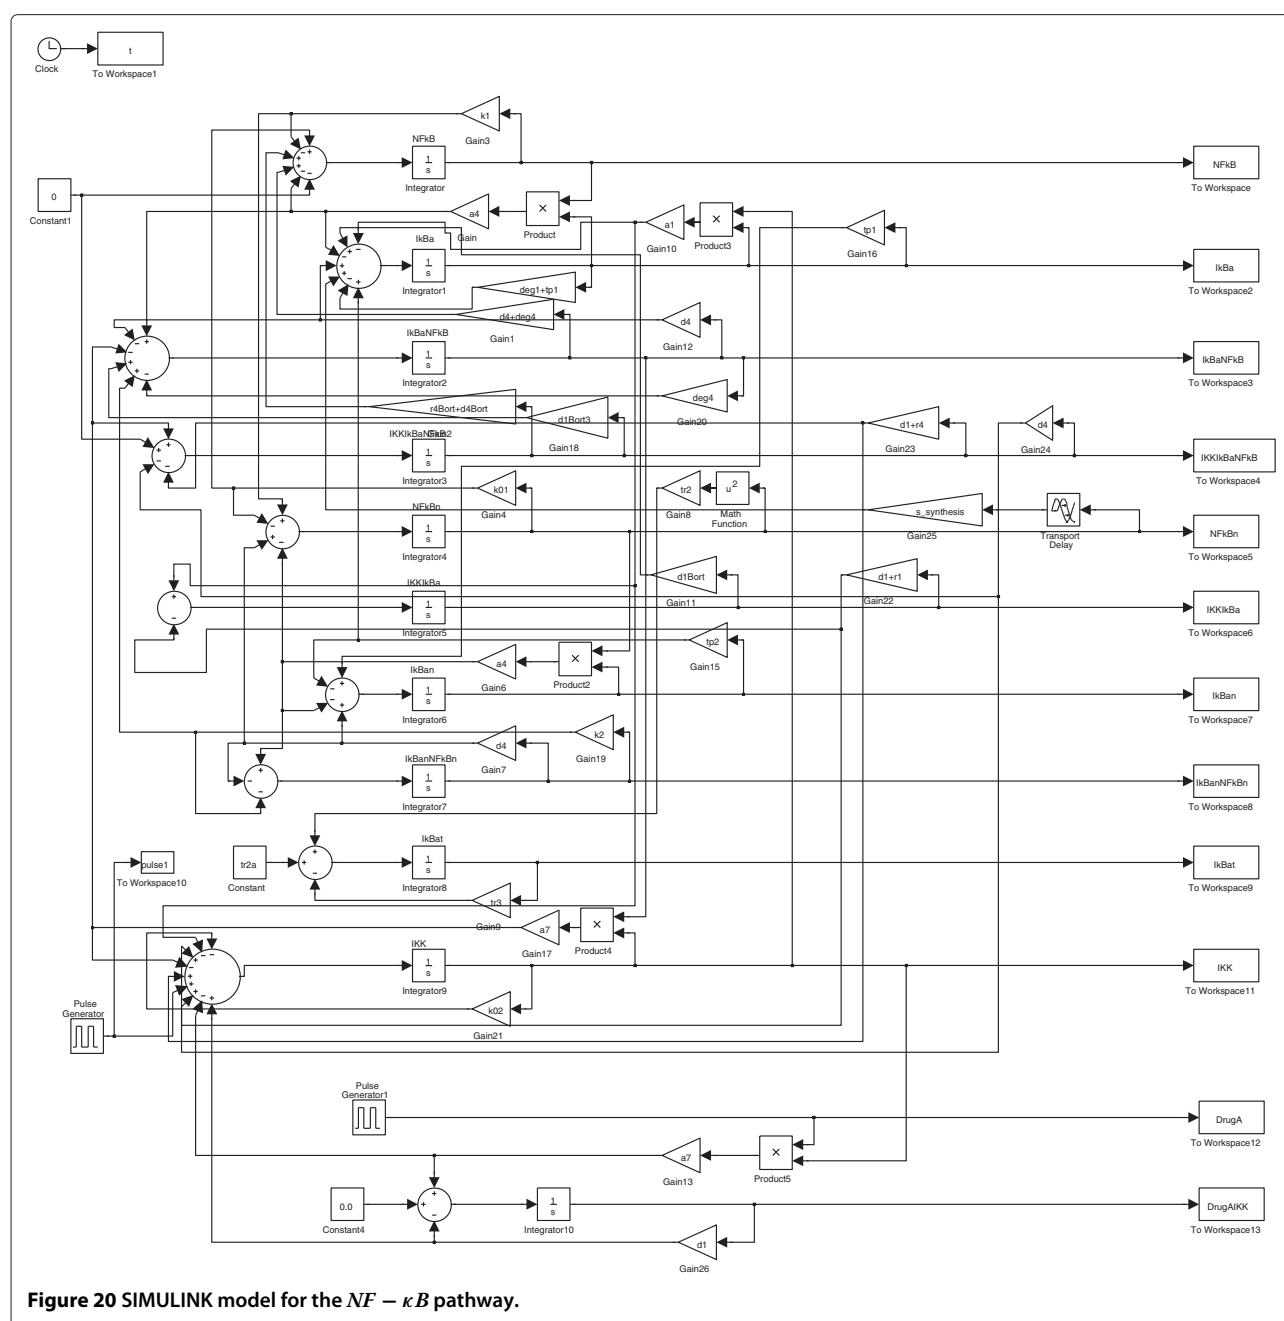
Clock

t

To Workspace1

k1

Gain3

NFkB

$\frac{1}{s}$

Integrator

NFkB

To Workspace

0

Constant1

a4

Gain

×

Product

a1

Gain10

×

Product3

tp1

Gain16

IkBa

$\frac{1}{s}$

Integrator1

IkBa

To Workspace2

deg1+tp1

d4+deg4

Gain1

d4

Gain12

IkBaNFkB

$\frac{1}{s}$

Integrator2

IkBaNFkB

To Workspace3

deg4

Gain20

r4Bort+d4Bort

d1Bort3

Gain18

d1+r4

Gain23

d4

Gain24

IKKIkBaNFkB

$\frac{1}{s}$

Integrator3

IKKIkBaNFkB

To Workspace4

k01

Gain4

tr2

Gain8

$u^2$

Math Function

NFkBn

$\frac{1}{s}$

Integrator4

s_synthesis

Gain25

Transport Delay

NFkBn

To Workspace5

d1Bort

Gain11

d1+r1

Gain22

IKKIkBa

$\frac{1}{s}$

Integrator5

IKKIkBa

To Workspace6

tp2

Gain15

a4

Gain6

×

Product2

IkBan

$\frac{1}{s}$

Integrator6

IkBan

To Workspace7

d4

Gain7

k2

Gain19

IkBanNFkBn

$\frac{1}{s}$

Integrator7

IkBanNFkBn

To Workspace8

pulse1

To Workspace10

tr2a

Constant

IkBat

$\frac{1}{s}$

Integrator8

IkBat

To Workspace9

tr3

Gain9

a7

Gain17

×

Product4

IKK

$\frac{1}{s}$

Integrator9

IKK

To Workspace11

Pulse Generator

k02

Gain21

Pulse Generator1

DrugA

To Workspace12

a7

Gain13

×

Product5

0.0

Constant4

$\frac{1}{s}$

Integrator10

DrugAIKK

To Workspace13

d1

Gain26

**Figure 20** SIMULINK model for the $NF-\kappa B$ pathway.